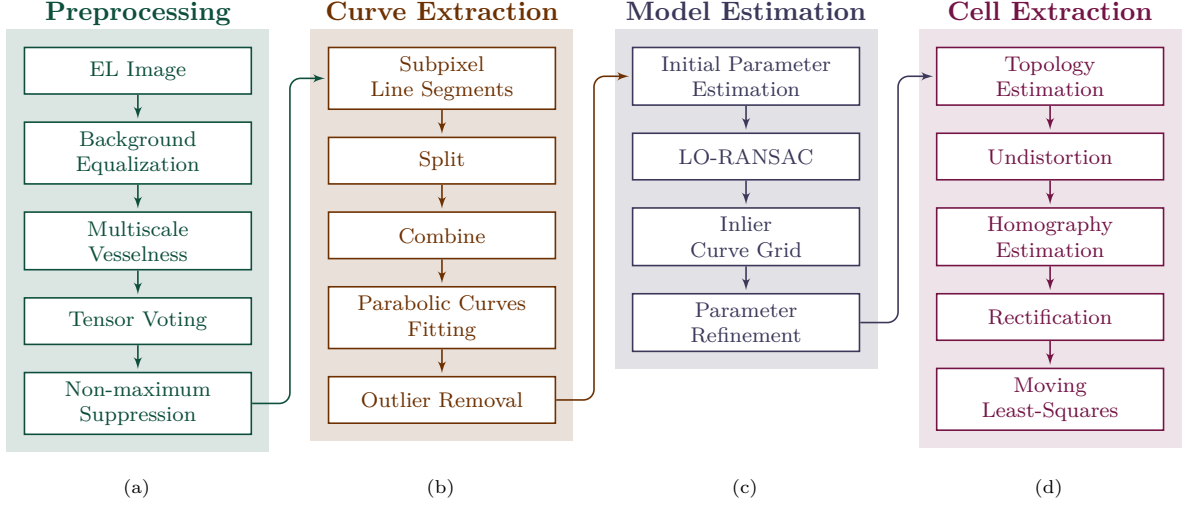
Preprocessing

EL Image

Background Equalization

Multiscale Vesselness

Tensor Voting

Non-maximum Suppression

(a)

Curve Extraction

Subpixel Line Segments

Split

Combine

Parabolic Curves Fitting

Outlier Removal

(b)

Model Estimation

Initial Parameter Estimation

LO-RANSAC

Inlier Curve Grid

Parameter Refinement

(c)

Cell Extraction

Topology Estimation

Undistortion

Homography Estimation

Rectification

Moving Least-Squares

(d)